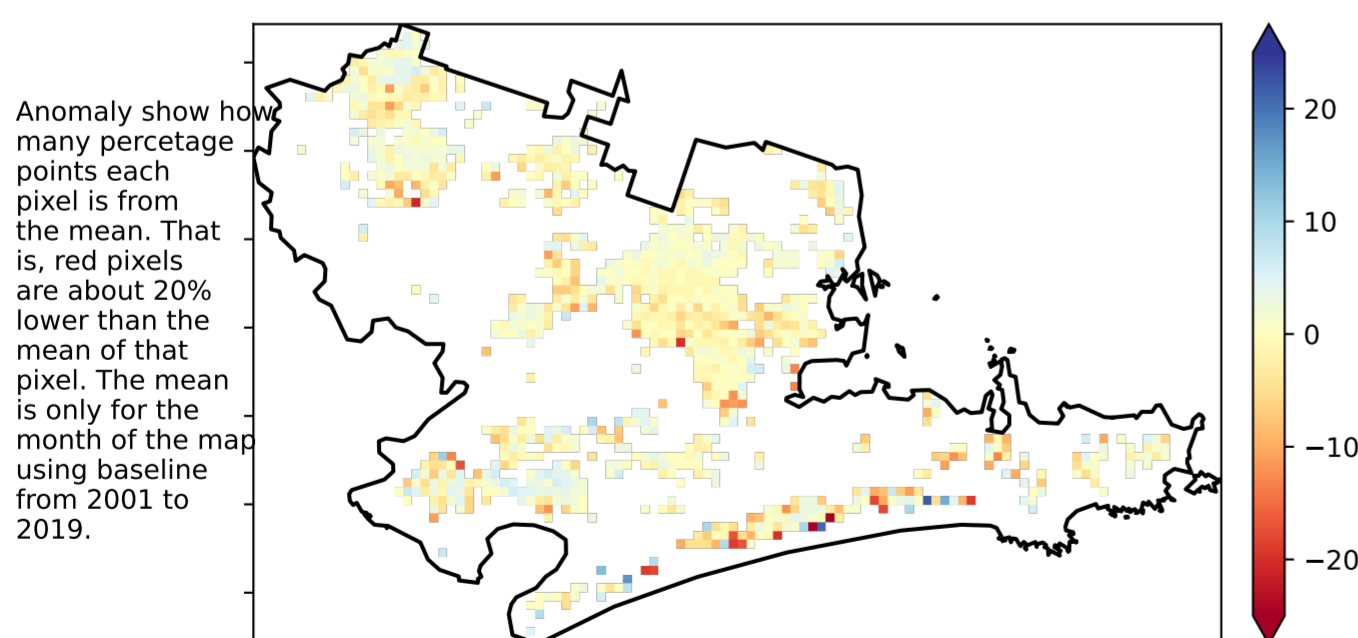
Anomaly show how many percetage points each pixel is from the mean. That is, red pixels are about 20% lower than the mean of that pixel. The mean is only for the month of the map using baseline from 2001 to 2019.

20
10
0
−10
−20